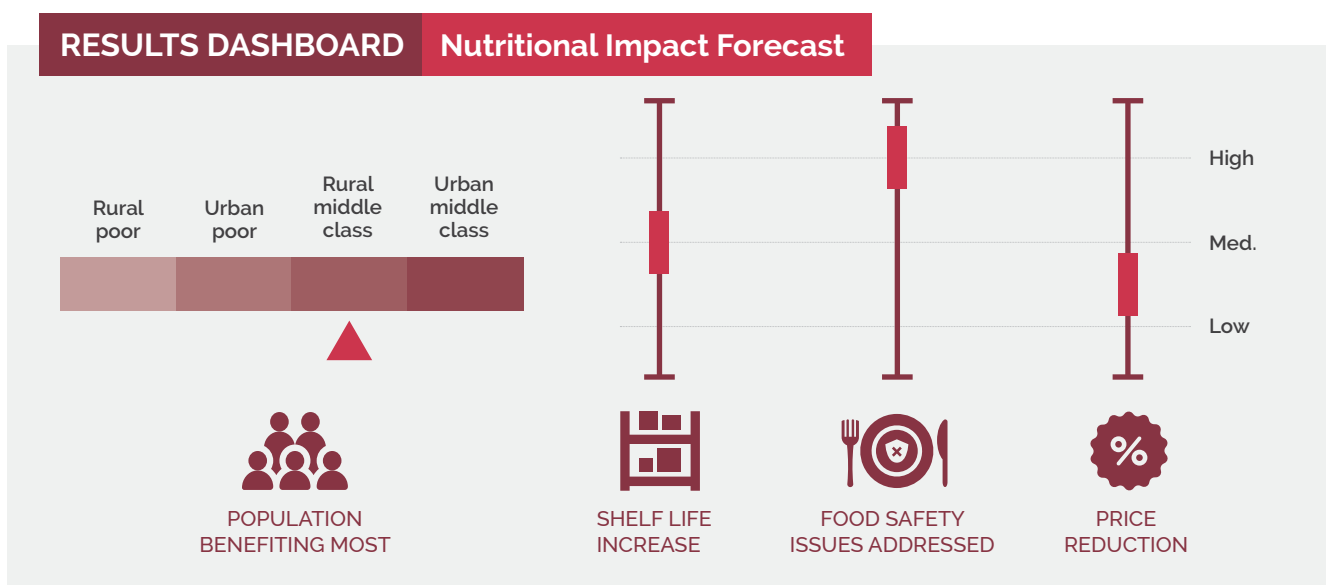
RESULTS DASHBOARD Nutritional Impact Forecast

Rural poor

Urban poor

Rural middle class

Urban middle class

High

Med.

Low

POPULATION BENEFITING MOST

SHELF LIFE INCREASE

FOOD SAFETY ISSUES ADDRESSED

%

PRICE REDUCTION